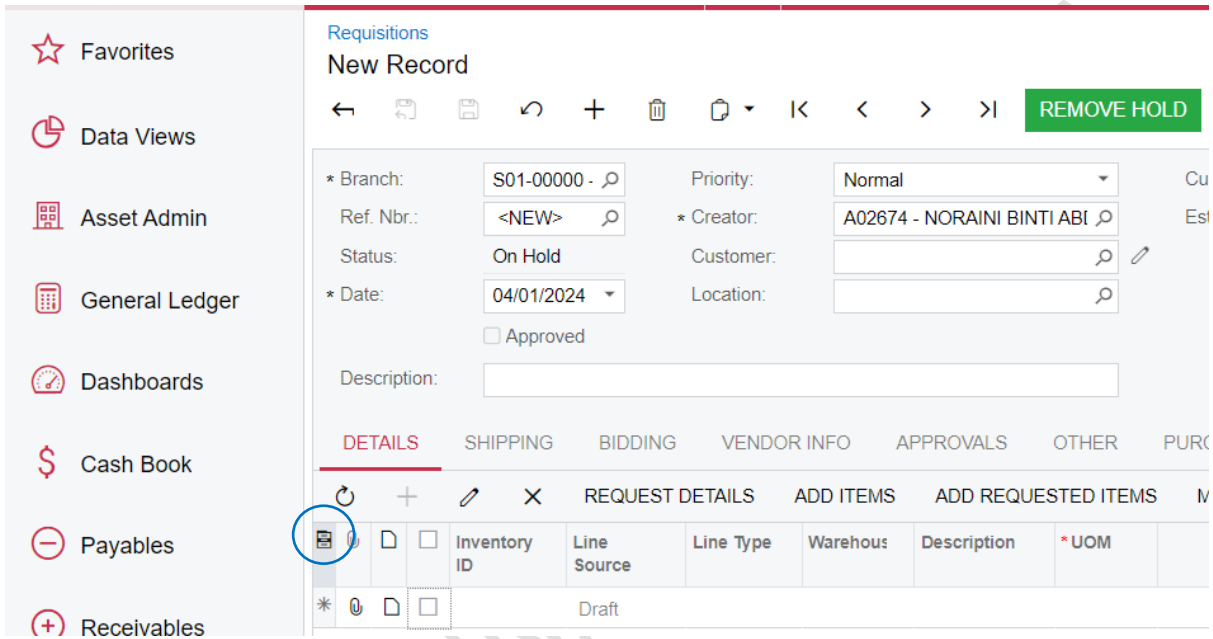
Favorites

Data Views

Asset Admin

General Ledger

Dashboards

Cash Book

Payables

Receivables

Requisitions

New Record

REMOVE HOLD

* Branch: S01-00000 -
Ref. Nbr.: <NEW>
Status: On Hold
* Date: 04/01/2024
Approved
Description:

Priority: Normal
* Creator: A02674 - NORAINI BINTI ABI
Customer:
Location:

Cu
Est

DETAILS SHIPPING BIDDING VENDOR INFO APPROVALS OTHER PURC

REQUEST DETAILS ADD ITEMS ADD REQUESTED ITEMS M

| | | | | Inventory ID | Line Source | Line Type | Warehous | Description | * UOM |
|---|---|---|---|---|---|---|---|---|---|
| * | | | | | Draft | | | | |